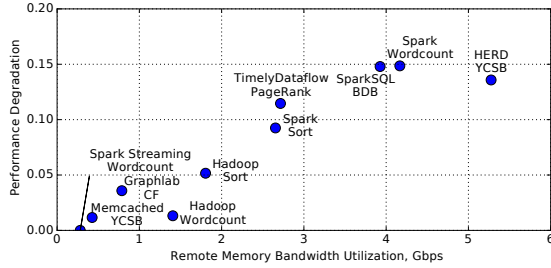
0.20
0.15
0.10
0.05
0.00
Performance Degradation
0
1
2
3
4
5
6
Remote Memory Bandwidth Utilization, Gbps
Spark Wordcount
HERD YCSB
SparkSQL BDB
TimelyDataflow PageRank
Spark Sort
Spark Streaming Wordcount
Graphlab CF
Hadoop Sort
Memcached YCSB
Hadoop Wordcount